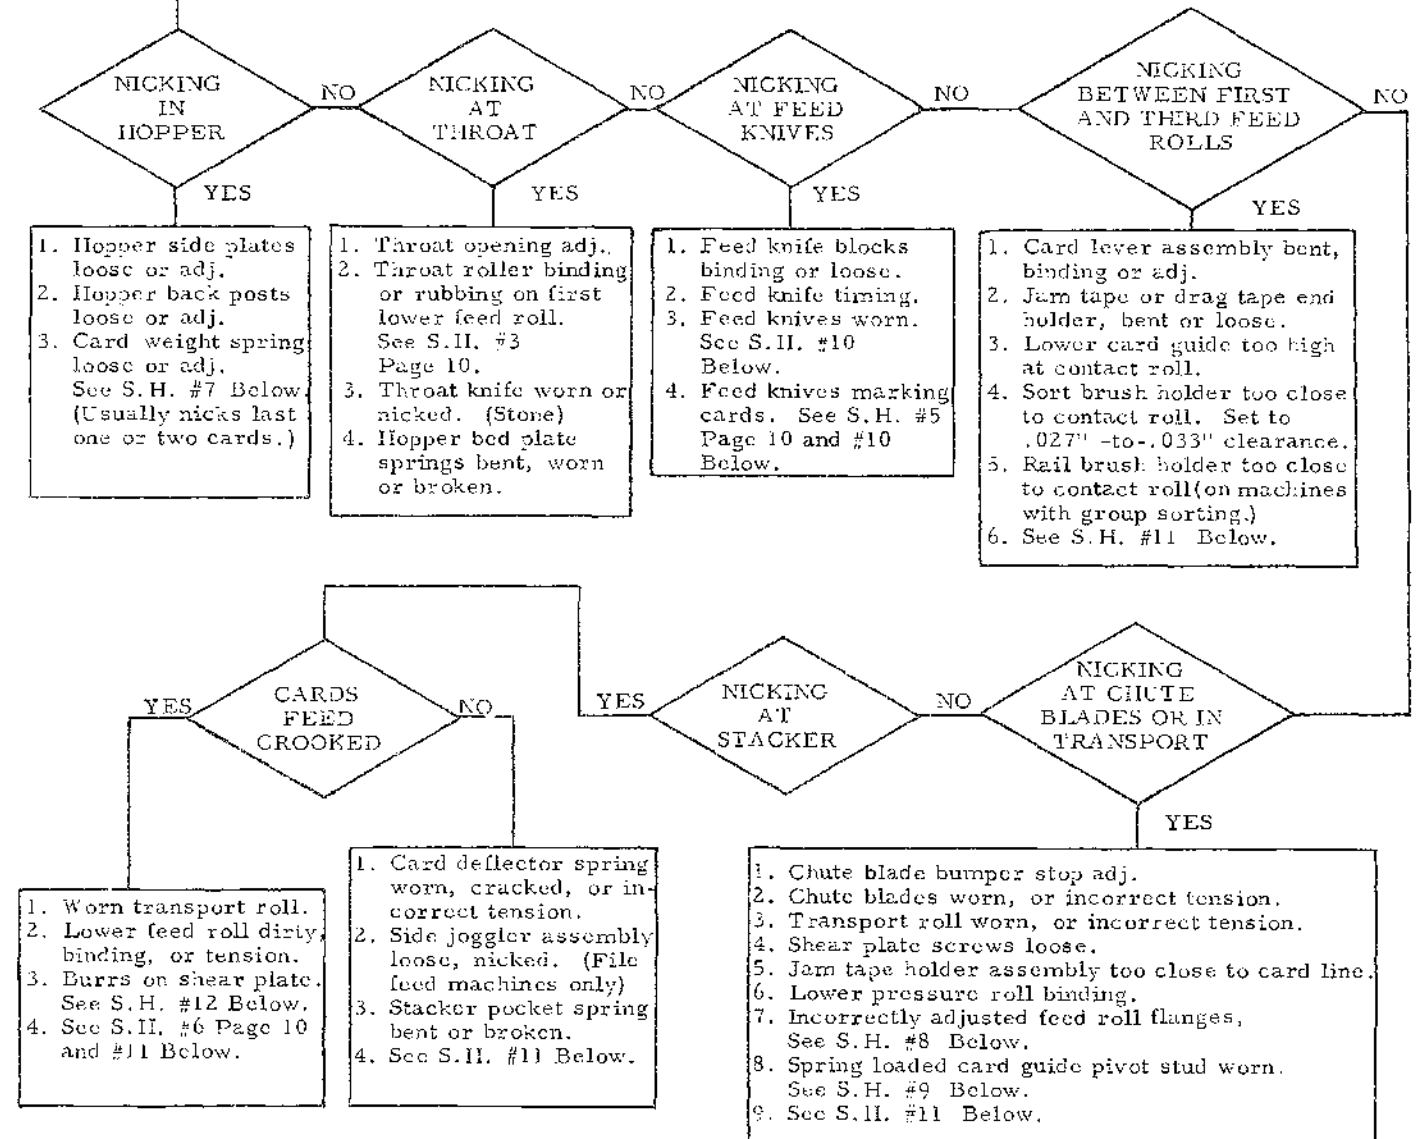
NICKING IN HOPPER

NO

NICKING AT THROAT

NO

NICKING AT FEED KNIVES

NO

NICKING BETWEEN FIRST AND THIRD FEED ROLLS

NO

YES

1. Hopper side plates loose or adj.
2. Hopper back posts loose or adj.
3. Card weight spring loose or adj. See S.H. #7 Below. (Usually nicks last one or two cards.)

YES

1. Throat opening adj.
2. Throat roller binding or rubbing on first lower feed roll. See S.H. #3 Page 10.
3. Throat knife worn or nicked. (Stone)
4. Hopper bed plate springs bent, worn or broken.

YES

1. Feed knife blocks binding or loose.
2. Feed knife timing.
3. Feed knives worn. See S.H. #10 Below.
4. Feed knives marking cards. See S.H. #5 Page 10 and #10 Below.

YES

1. Card lever assembly bent, binding or adj.
2. Jam tape or drag tape end holder, bent or loose.
3. Lower card guide too high at contact roll.
4. Sort brush holder too close to contact roll. Set to .027" -to-.033" clearance.
5. Rail brush holder too close to contact roll(on machines with group sorting.)
6. See S.H. #11 Below.

YES

CARDS FEED CROOKED

NO

YES

NICKING AT STACKER

NO

NICKING AT CHUTE BLADES OR IN TRANSPORT

YES

1. Worn transport roll.
2. Lower feed roll dirty, binding, or tension.
3. Burrs on shear plate. See S.H. #12 Below.
4. See S.H. #6 Page 10 and #11 Below.

1. Card deflector spring worn, cracked, or incorrect tension.
2. Side joggler assembly loose, nicked. (File feed machines only)
3. Stacker pocket spring bent or broken.
4. See S.H. #11 Below.

1. Chute blade bumper stop adj.
2. Chute blades worn, or incorrect tension.
3. Transport roll worn, or incorrect tension.
4. Shear plate screws loose.
5. Jam tape holder assembly too close to card line.
6. Lower pressure roll binding.
7. Incorrectly adjusted feed roll flanges, See S.H. #8 Below.
8. Spring loaded card guide pivot stud worn. See S.H. #9 Below.
9. See S.H. #11 Below.